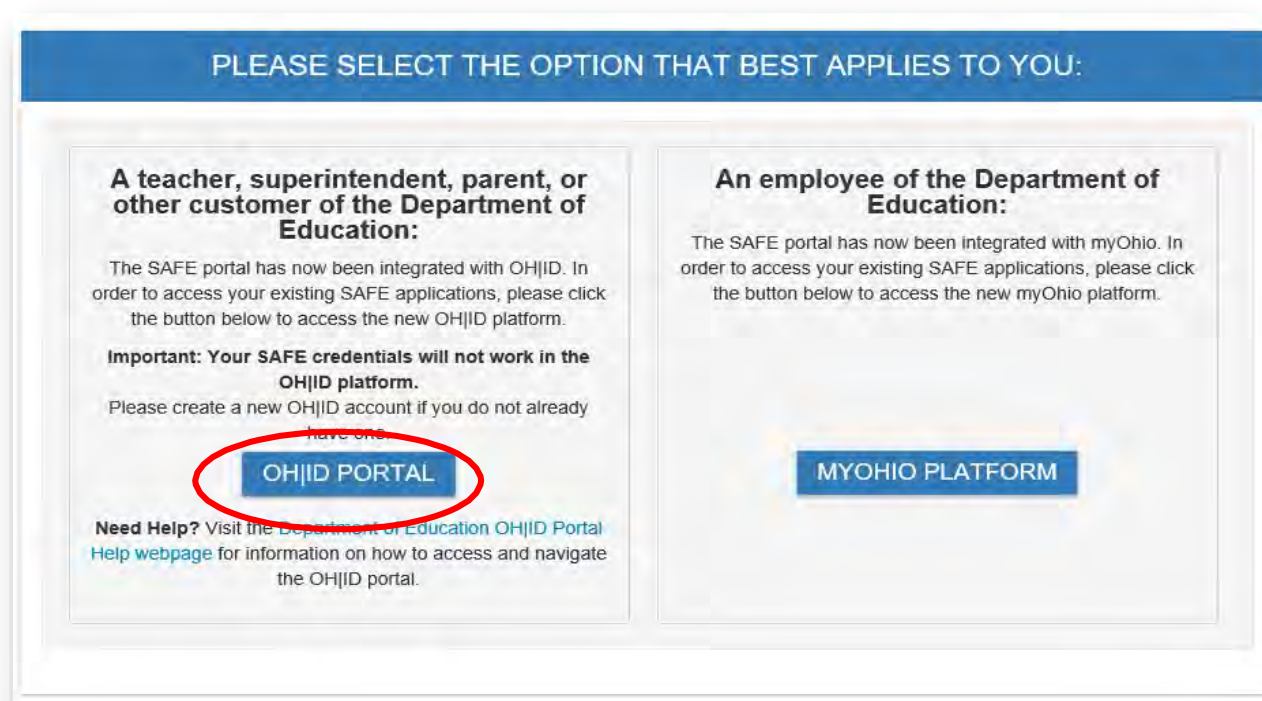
PLEASE SELECT THE OPTION THAT BEST APPLIES TO YOU:

A teacher, superintendent, parent, or other customer of the Department of Education:

The SAFE portal has now been integrated with OH|ID. In order to access your existing SAFE applications, please click the button below to access the new OH|ID platform.

Important: Your SAFE credentials will not work in the OH|ID platform.
Please create a new OH|ID account if you do not already have one.

OH|ID PORTAL

Need Help? Visit the Department of Education OH|ID Portal Help webpage for information on how to access and navigate the OH|ID portal.

An employee of the Department of Education:

The SAFE portal has now been integrated with myOhio. In order to access your existing SAFE applications, please click the button below to access the new myOhio platform.

MYOHIO PLATFORM